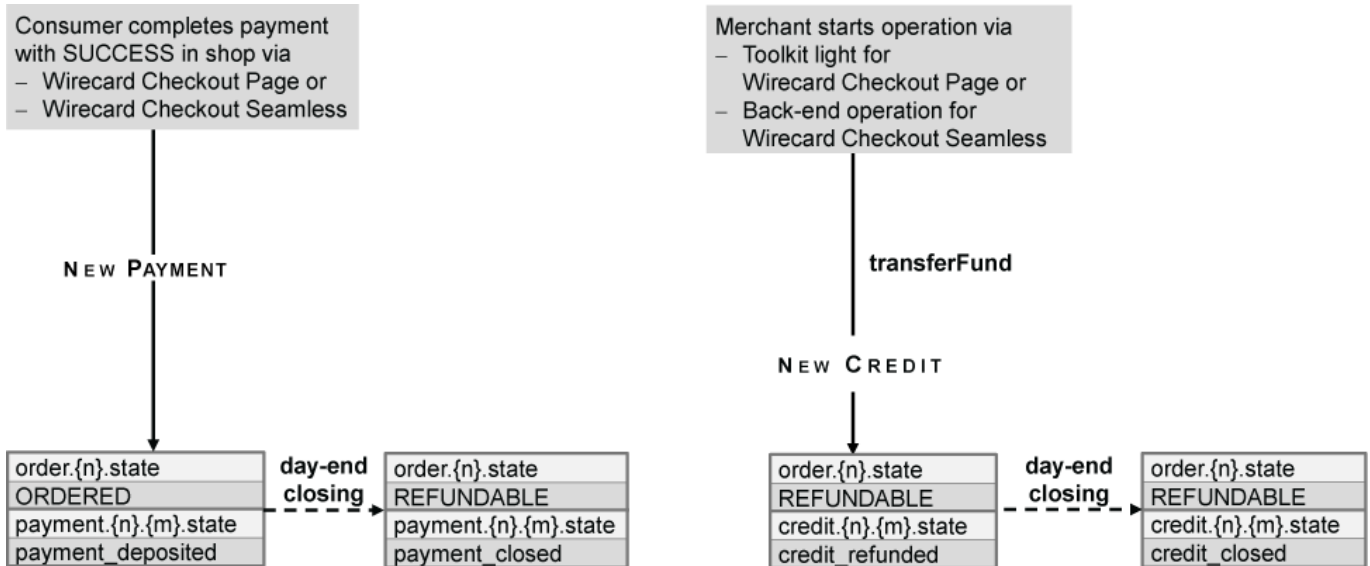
Consumer completes payment with SUCCESS in shop via
– Wirecard Checkout Page or
– Wirecard Checkout Seamless

NEW PAYMENT

order.{n}.state
ORDERED
payment.{n}.{m}.state
payment_deposited

day-end closing

order.{n}.state
REFUNDABLE
payment.{n}.{m}.state
payment_closed

Merchant starts operation via
– Toolkit light for Wirecard Checkout Page or
– Back-end operation for Wirecard Checkout Seamless

transferFund

NEW CREDIT

order.{n}.state
REFUNDABLE
credit.{n}.{m}.state
credit_refunded

day-end closing

order.{n}.state
REFUNDABLE
credit.{n}.{m}.state
credit_closed